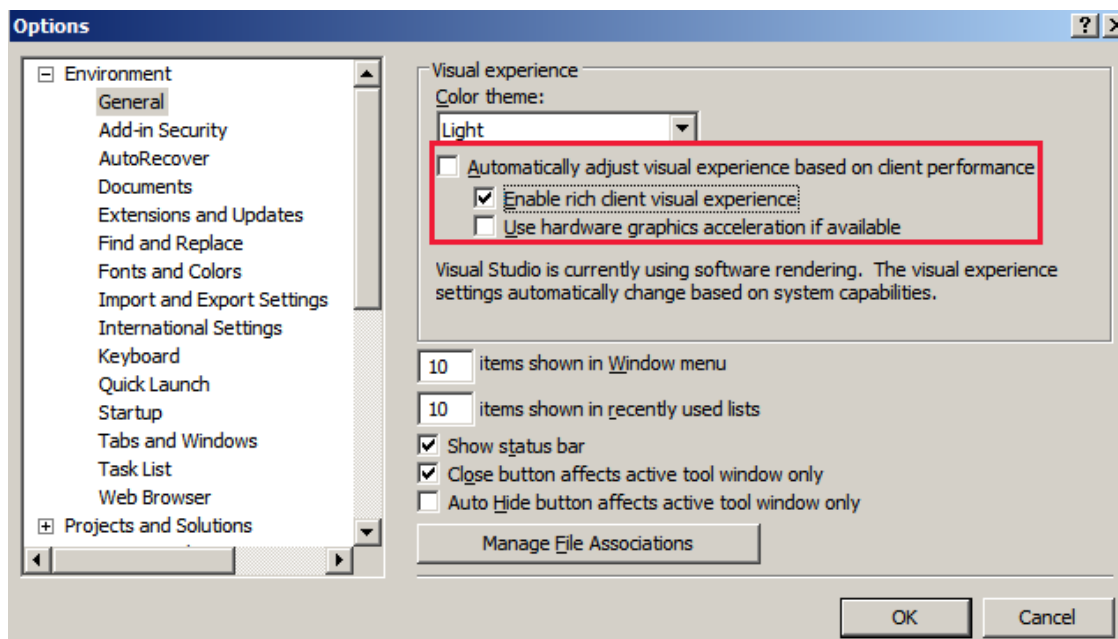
Options

?

Environment
General
Add-in Security
AutoRecover
Documents
Extensions and Updates
Find and Replace
Fonts and Colors
Import and Export Settings
International Settings
Keyboard
Quick Launch
Startup
Tabs and Windows
Task List
Web Browser
Projects and Solutions

Visual experience
Color theme:
Light
Automatically adjust visual experience based on client performance
Enable rich client visual experience
Use hardware graphics acceleration if available

Visual Studio is currently using software rendering. The visual experience settings automatically change based on system capabilities.

10 items shown in Window menu
10 items shown in recently used lists
Show status bar
Close button affects active tool window only
Auto Hide button affects active tool window only
Manage File Associations

OK
Cancel